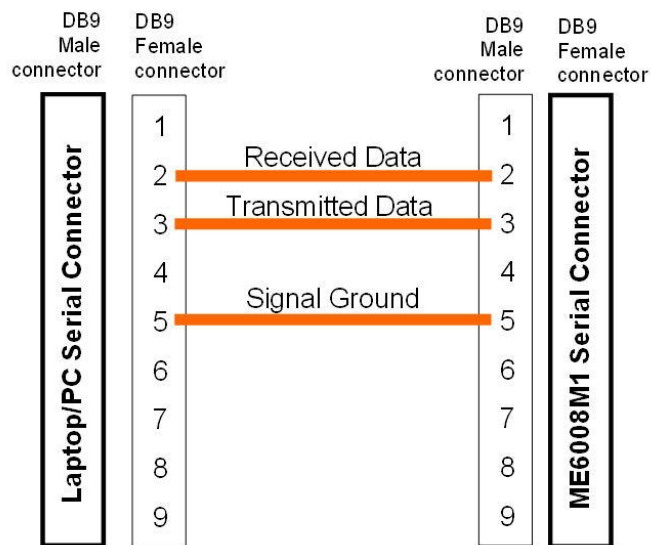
DB9 Male connector

DB9 Female connector

DB9 Male connector

DB9 Female connector

Laptop/PC Serial Connector

1
2
3
4
5
6
7
8
9

Received Data

Transmitted Data

Signal Ground

1
2
3
4
5
6
7
8
9

ME6008M1 Serial Connector